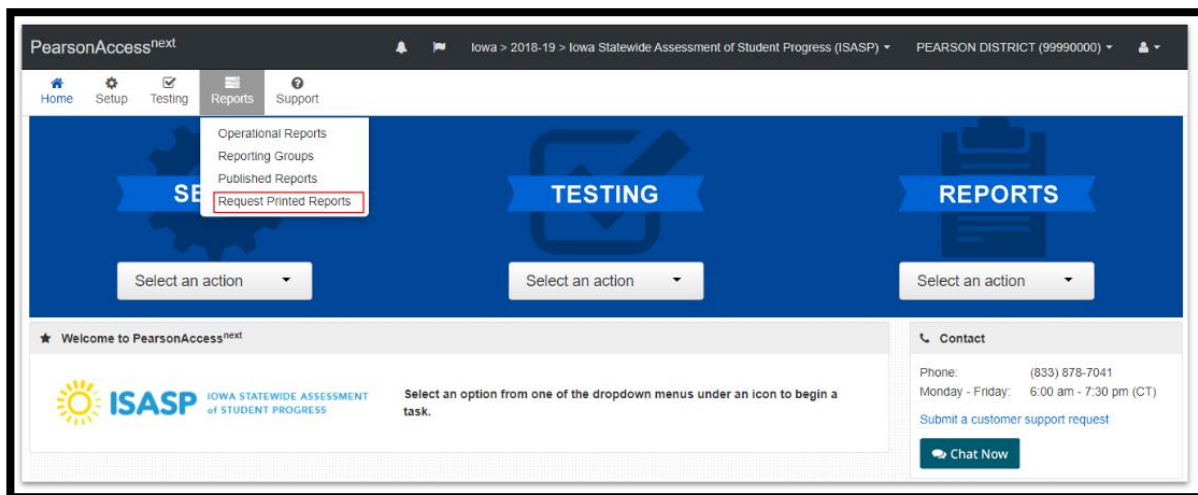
PearsonAccess$^{next}$

Iowa > 2018-19 > Iowa Statewide Assessment of Student Progress (ISASP)

PEARSON DISTRICT (99990000)

Home Setup Testing Reports Support

Operational Reports
Reporting Groups
Published Reports
Request Printed Reports

SE

TESTING

REPORTS

Select an action

Select an action

Select an action

Welcome to PearsonAccess$^{next}$

ISASP IOWA STATEWIDE ASSESSMENT of STUDENT PROGRESS

Select an option from one of the dropdown menus under an icon to begin a task.

Contact

Phone: (833) 878-7041
Monday - Friday: 6:00 am - 7:30 pm (CT)

Submit a customer support request

Chat Now